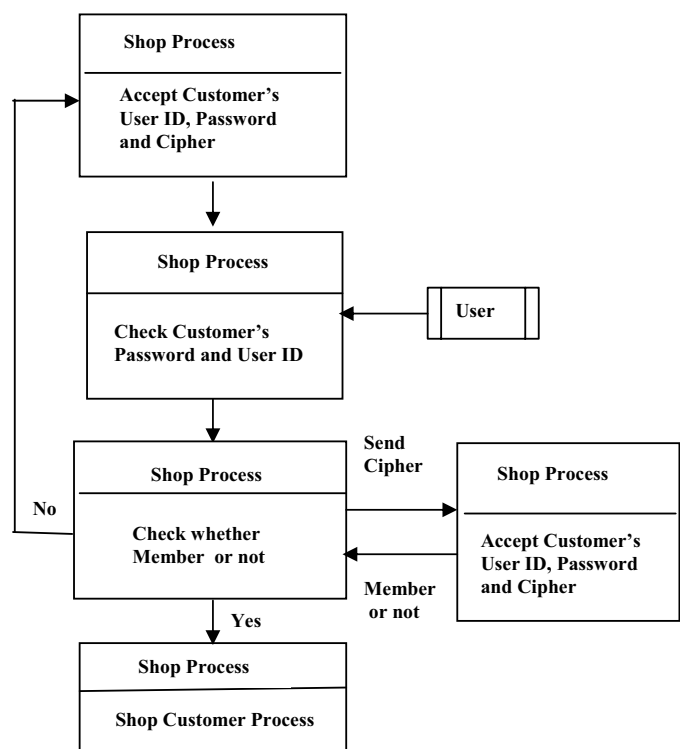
Shop Process

Accept Customer's User ID, Password and Cipher

Shop Process

Check Customer's Password and User ID

User

Send Cipher

Shop Process

No

Check whether Member or not

Shop Process

Accept Customer's User ID, Password and Cipher

Member or not

Yes

Shop Process

Shop Customer Process